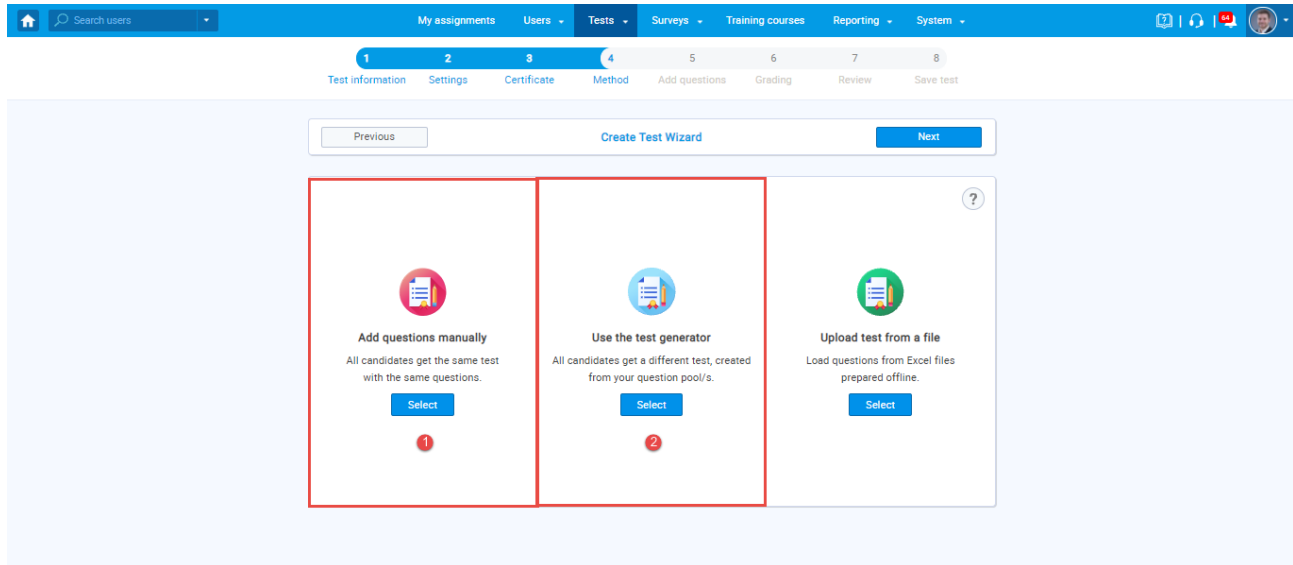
Search users

My assignments Users Tests Surveys Training courses Reporting System

64

1 Test information
2 Settings
3 Certificate
4 Method
5 Add questions
6 Grading
7 Review
8 Save test

Previous Create Test Wizard Next

?

Add questions manually

All candidates get the same test with the same questions.

Select

1

Use the test generator

All candidates get a different test, created from your question pool/s.

Select

2

Upload test from a file

Load questions from Excel files prepared offline.

Select